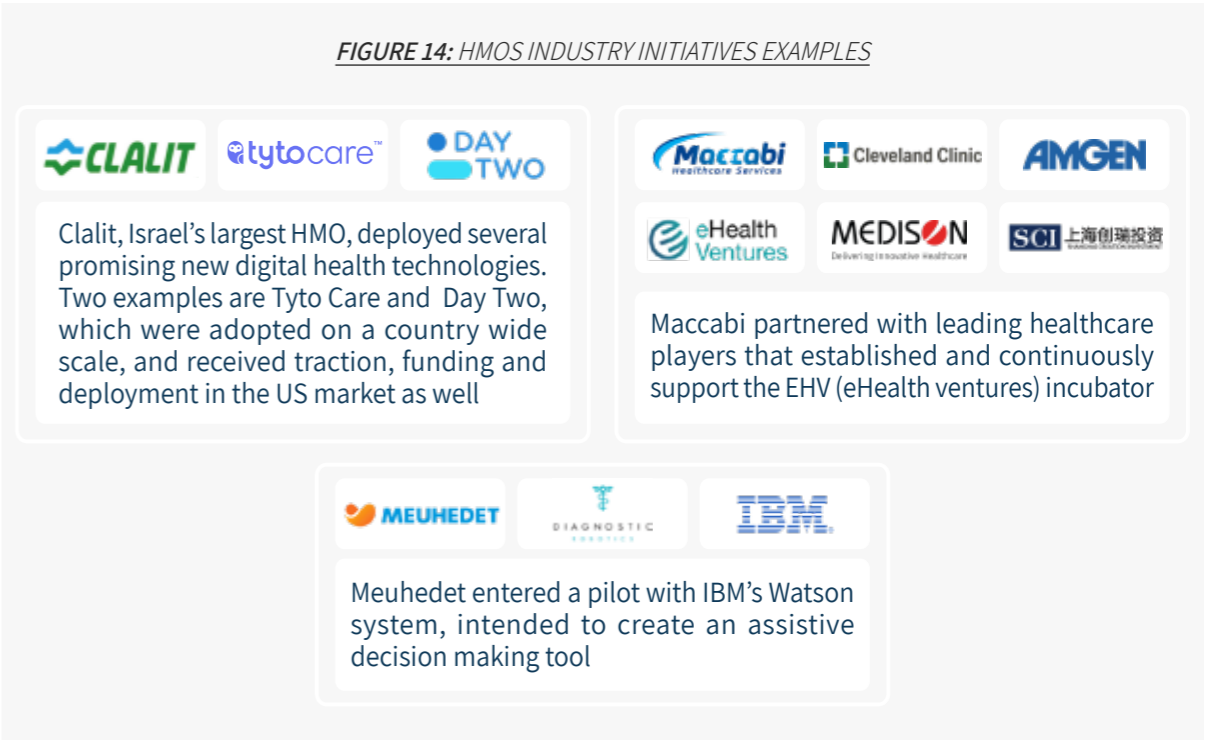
FIGURE 14: HMOS INDUSTRY INITIATIVES EXAMPLES

CLALIT

tytocare™

DAY TWO

Clalit, Israel's largest HMO, deployed several promising new digital health technologies. Two examples are Tyto Care and Day Two, which were adopted on a country wide scale, and received traction, funding and deployment in the US market as well

Maccabi Healthcare Services

Cleveland Clinic

AMGEN

eHealth Ventures

MEDISON Delivering Innovative Healthcare

SCI 上海创瑞投资

Maccabi partnered with leading healthcare players that established and continuously support the EHV (eHealth ventures) incubator

MEUHEDET

DIAGNOSTIC ROBOTICS

IBM

Meuhedet entered a pilot with IBM's Watson system, intended to create an assistive decision making tool